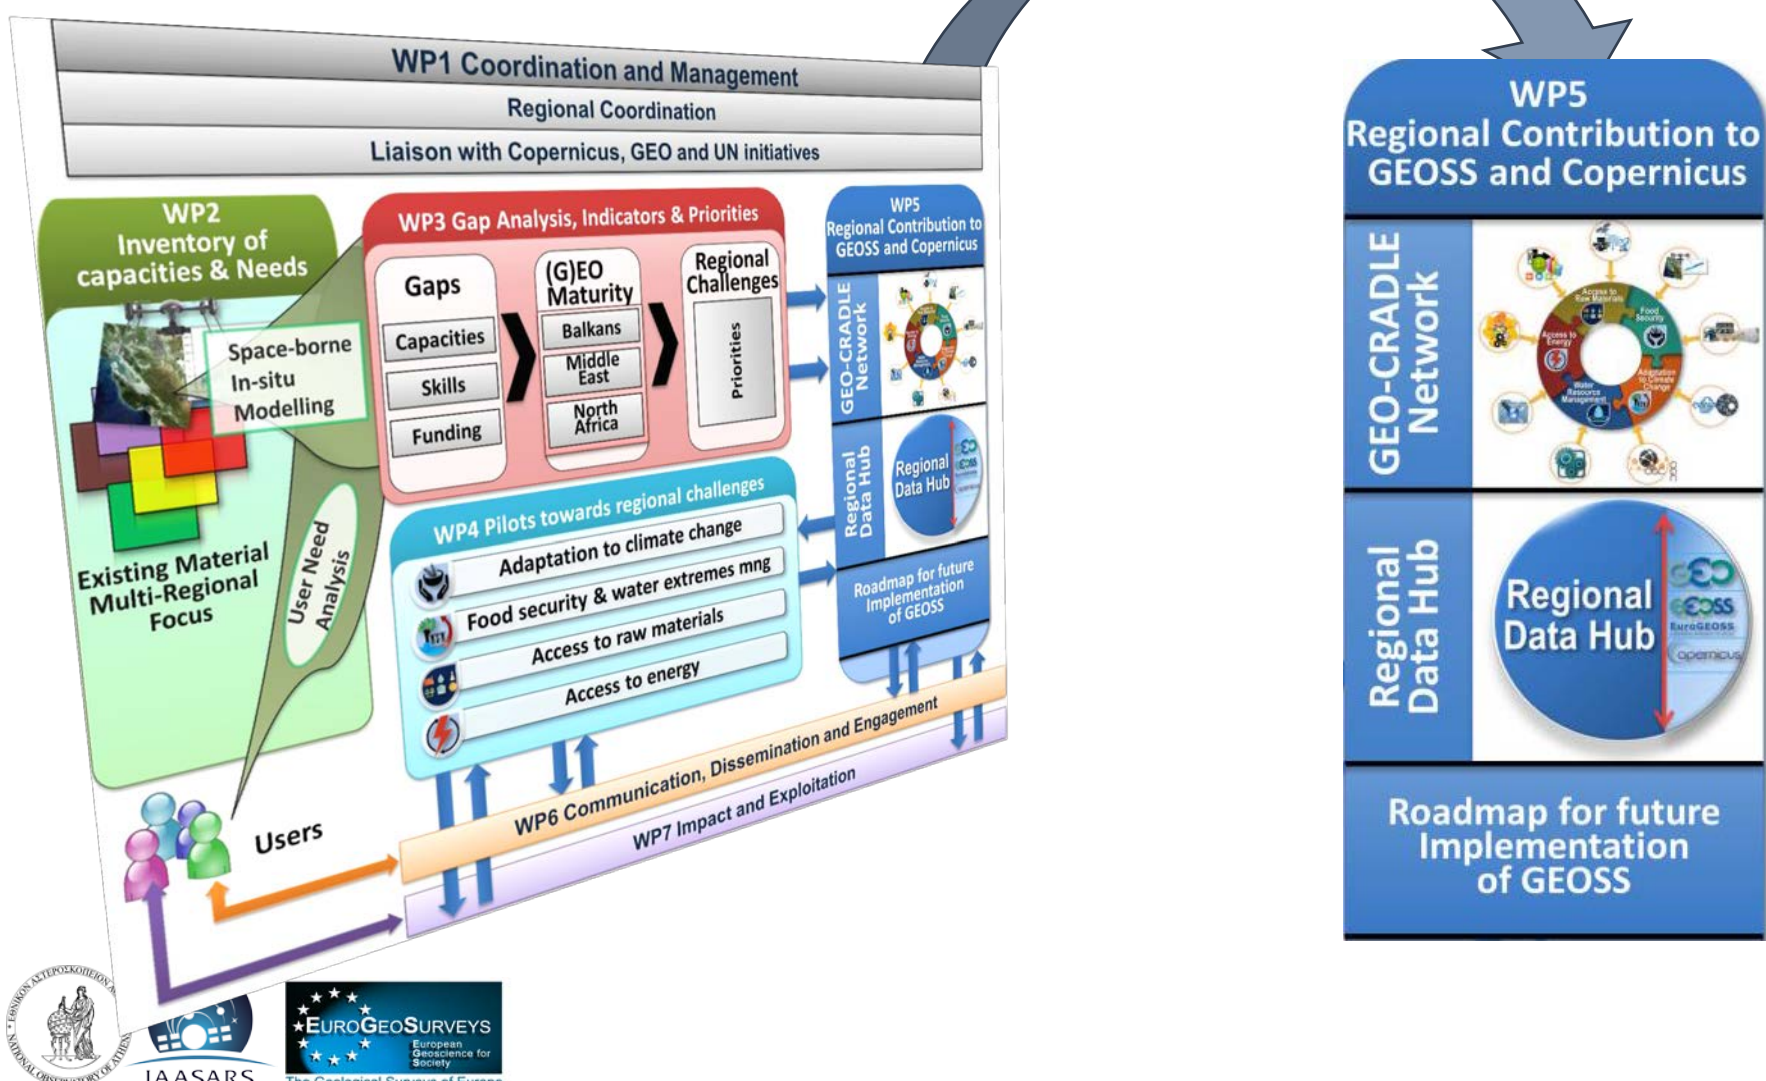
WP1 Coordination and Management
Regional Coordination
Liaison with Copernicus, GEO and UN initiatives

WP2
Inventory of capacities & Needs

Space-borne
In-situ
Modelling

Existing Material
Multi-Regional
Focus

User Need
Analysis

Users

WP3 Gap Analysis, Indicators & Priorities

Gaps
Capacities
Skills
Funding

(G)EO
Maturity
Balkans
Middle East
North Africa

Regional
Challenges
Priorities

WP4 Pilots towards regional challenges
Adaptation to climate change
Food security & water extremes mng
Access to raw materials
Access to energy

WP5
Regional Contribution to
GEOSS and Copernicus
GEO-CRADLE
Network
Regional
Data Hub
Regional
Data Hub
Roadmap for future
Implementation
of GEOSS

WP6 Communication, Dissemination and Engagement
WP7 Impact and Exploitation

IAASARS

EUROGEOSURVEYS
European Geoscience for Society
The Geological Surveys of Europe

WP5
Regional Contribution to
GEOSS and Copernicus

GEO-CRADLE
Network

Access to Raw Materials
Food Security
Access to Energy
Adaptation to Climate Change
Water Resource Management

Regional
Data Hub

Regional
Data Hub

GEOSS
EuroGEOSS
copernicus

Roadmap for future
Implementation
of GEOSS